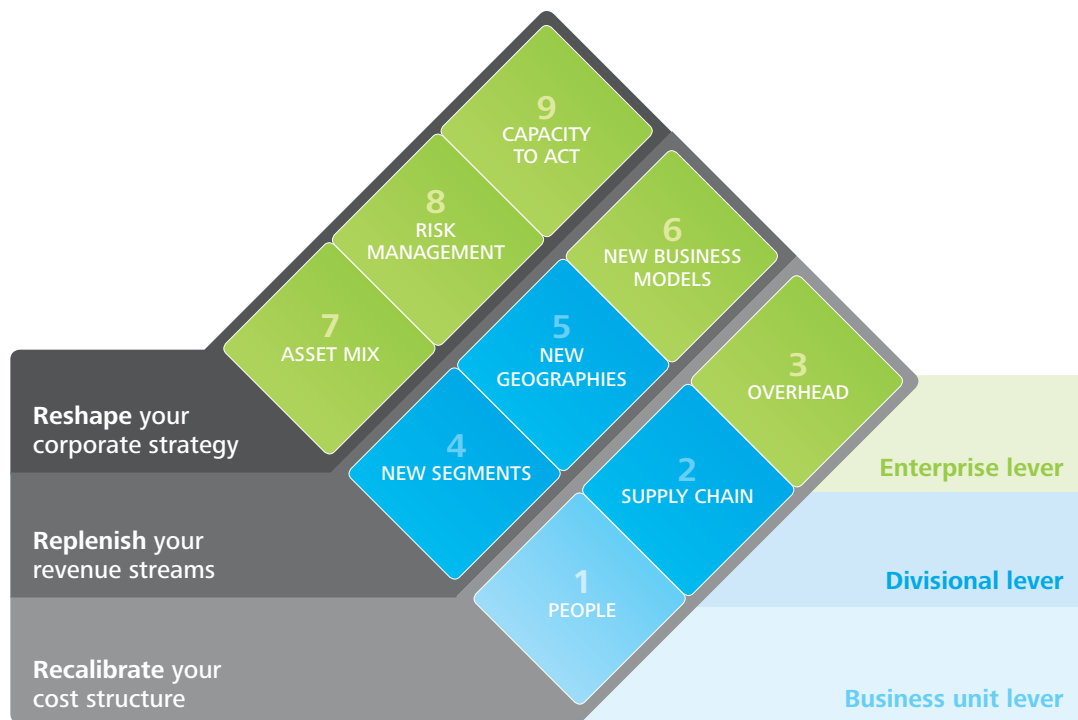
9
CAPACITY TO ACT

8
RISK MANAGEMENT

6
NEW BUSINESS MODELS

7
ASSET MIX

5
NEW GEOGRAPHIES

3
OVERHEAD

**Reshape** your corporate strategy

4
NEW SEGMENTS

2
SUPPLY CHAIN

Enterprise lever

**Replenish** your revenue streams

1
PEOPLE

Divisional lever

**Recalibrate** your cost structure

Business unit lever